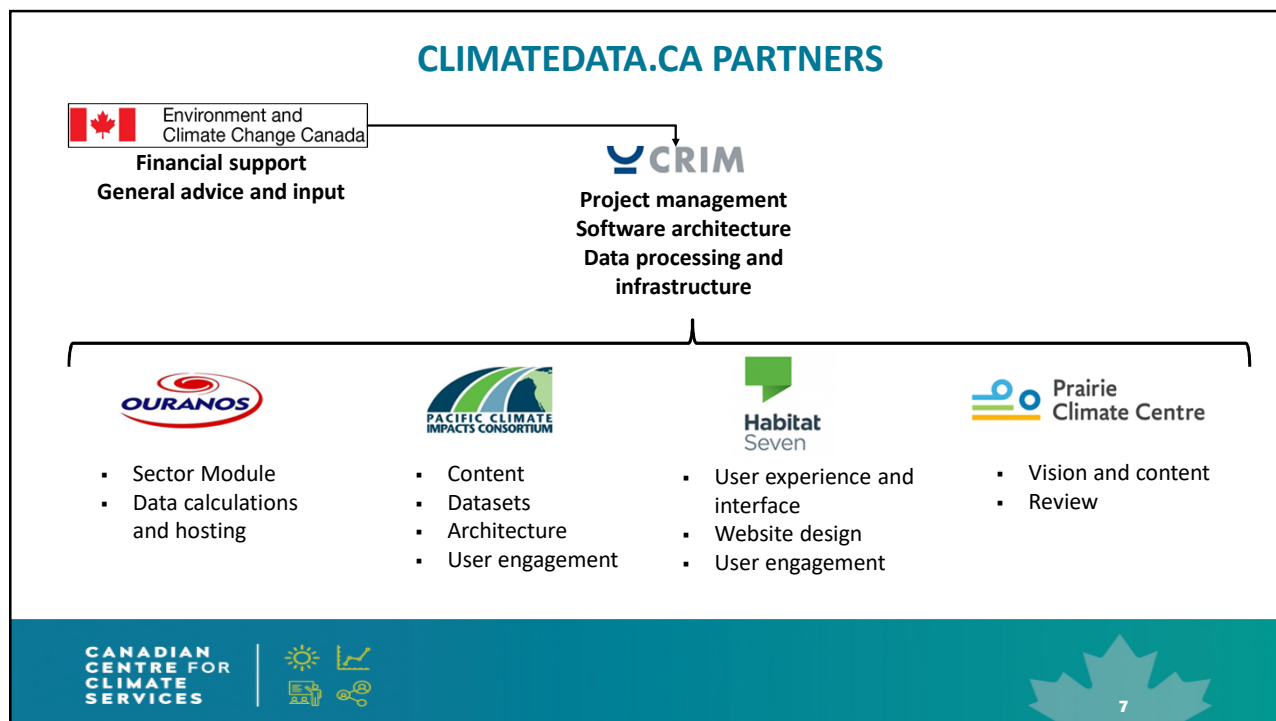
CLIMATEDATA.CA PARTNERS

Environment and Climate Change Canada

Financial support
General advice and input

CRIM

Project management
Software architecture
Data processing and infrastructure

OURANOS

- Sector Module
- Data calculations and hosting

PACIFIC CLIMATE IMPACTS CONSORTIUM

- Content
- Datasets
- Architecture
- User engagement

Habitat Seven

- User experience and interface
- Website design
- User engagement

Prairie Climate Centre

- Vision and content
- Review

CANADIAN CENTRE FOR CLIMATE SERVICES

7